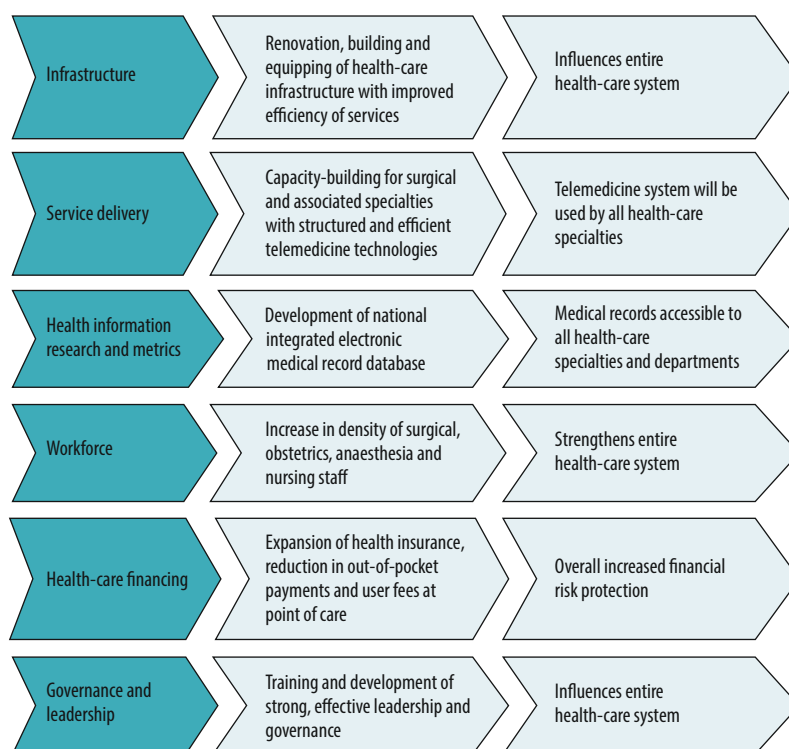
Infrastructure

Renovation, building and equipping of health-care infrastructure with improved efficiency of services

Influences entire health-care system

Service delivery

Capacity-building for surgical and associated specialties with structured and efficient telemedicine technologies

Telemedicine system will be used by all health-care specialties

Health information research and metrics

Development of national integrated electronic medical record database

Medical records accessible to all health-care specialties and departments

Workforce

Increase in density of surgical, obstetrics, anaesthesia and nursing staff

Strengthens entire health-care system

Health-care financing

Expansion of health insurance, reduction in out-of-pocket payments and user fees at point of care

Overall increased financial risk protection

Governance and leadership

Training and development of strong, effective leadership and governance

Influences entire health-care system